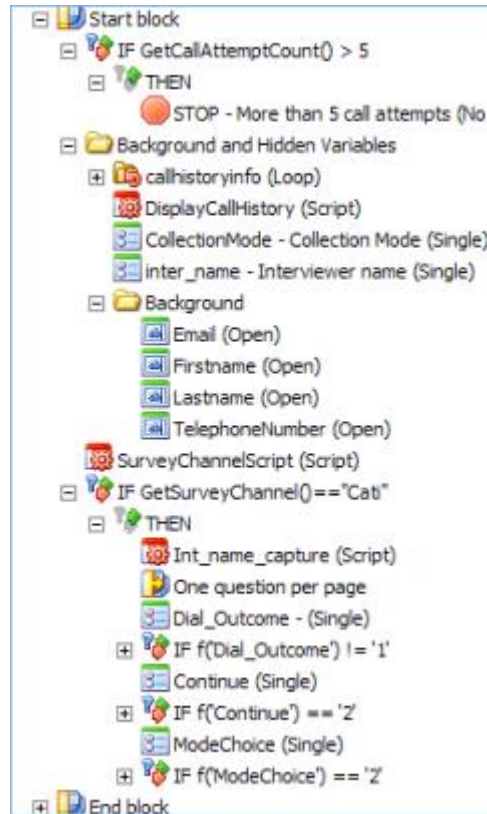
Start block
IF GetCallAttemptCount() > 5
THEN
STOP - More than 5 call attempts (No
Background and Hidden Variables
callhistoryinfo (Loop)
DisplayCallHistory (Script)
CollectionMode - Collection Mode (Single)
inter_name - Interviewer name (Single)
Background
Email (Open)
Firstname (Open)
Lastname (Open)
TelephoneNumber (Open)
SurveyChannelScript (Script)
IF GetSurveyChannel()=="Cati"
THEN
Int_name_capture (Script)
One question per page
Dial_Outcome - (Single)
IF f('Dial_Outcome') != '1'
Continue (Single)
IF f('Continue') == '2'
ModeChoice (Single)
IF f('ModeChoice') == '2'
End block